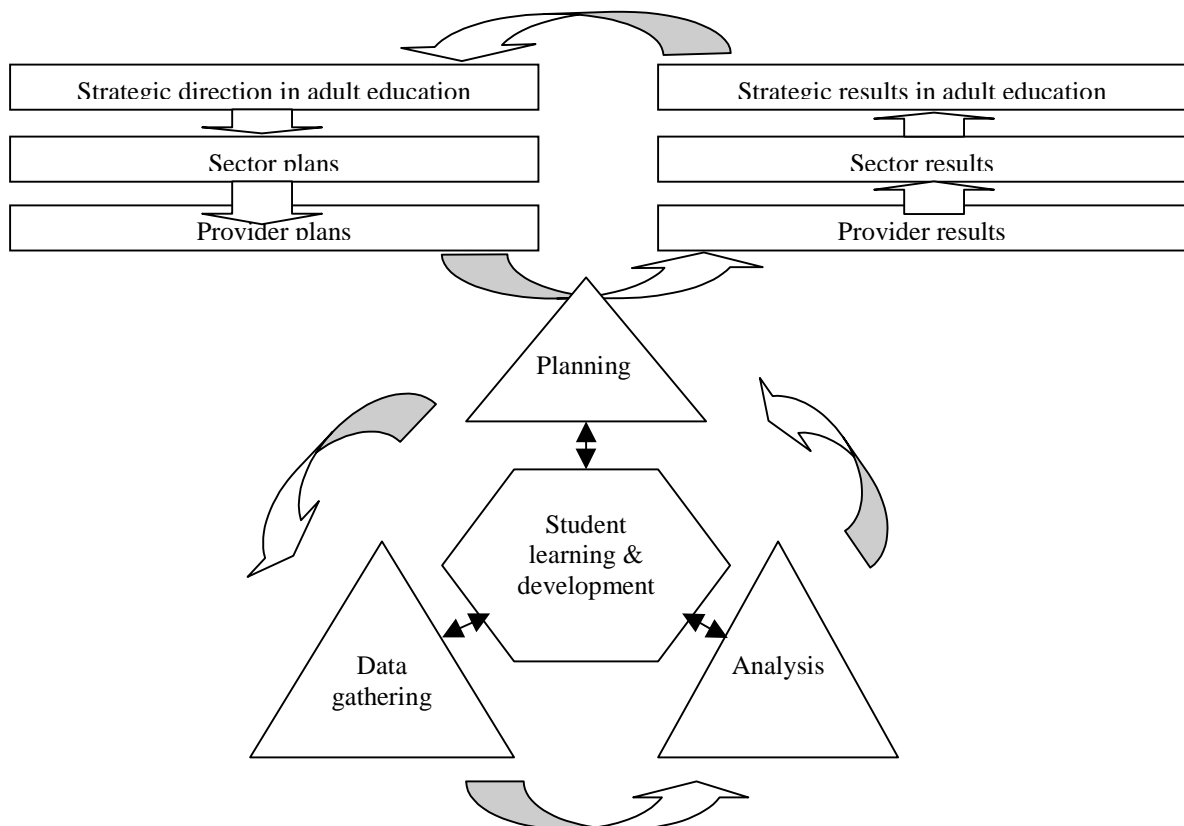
Strategic direction in adult education

Sector plans

Provider plans

Strategic results in adult education

Sector results

Provider results

Planning

Student learning & development

Data gathering

Analysis